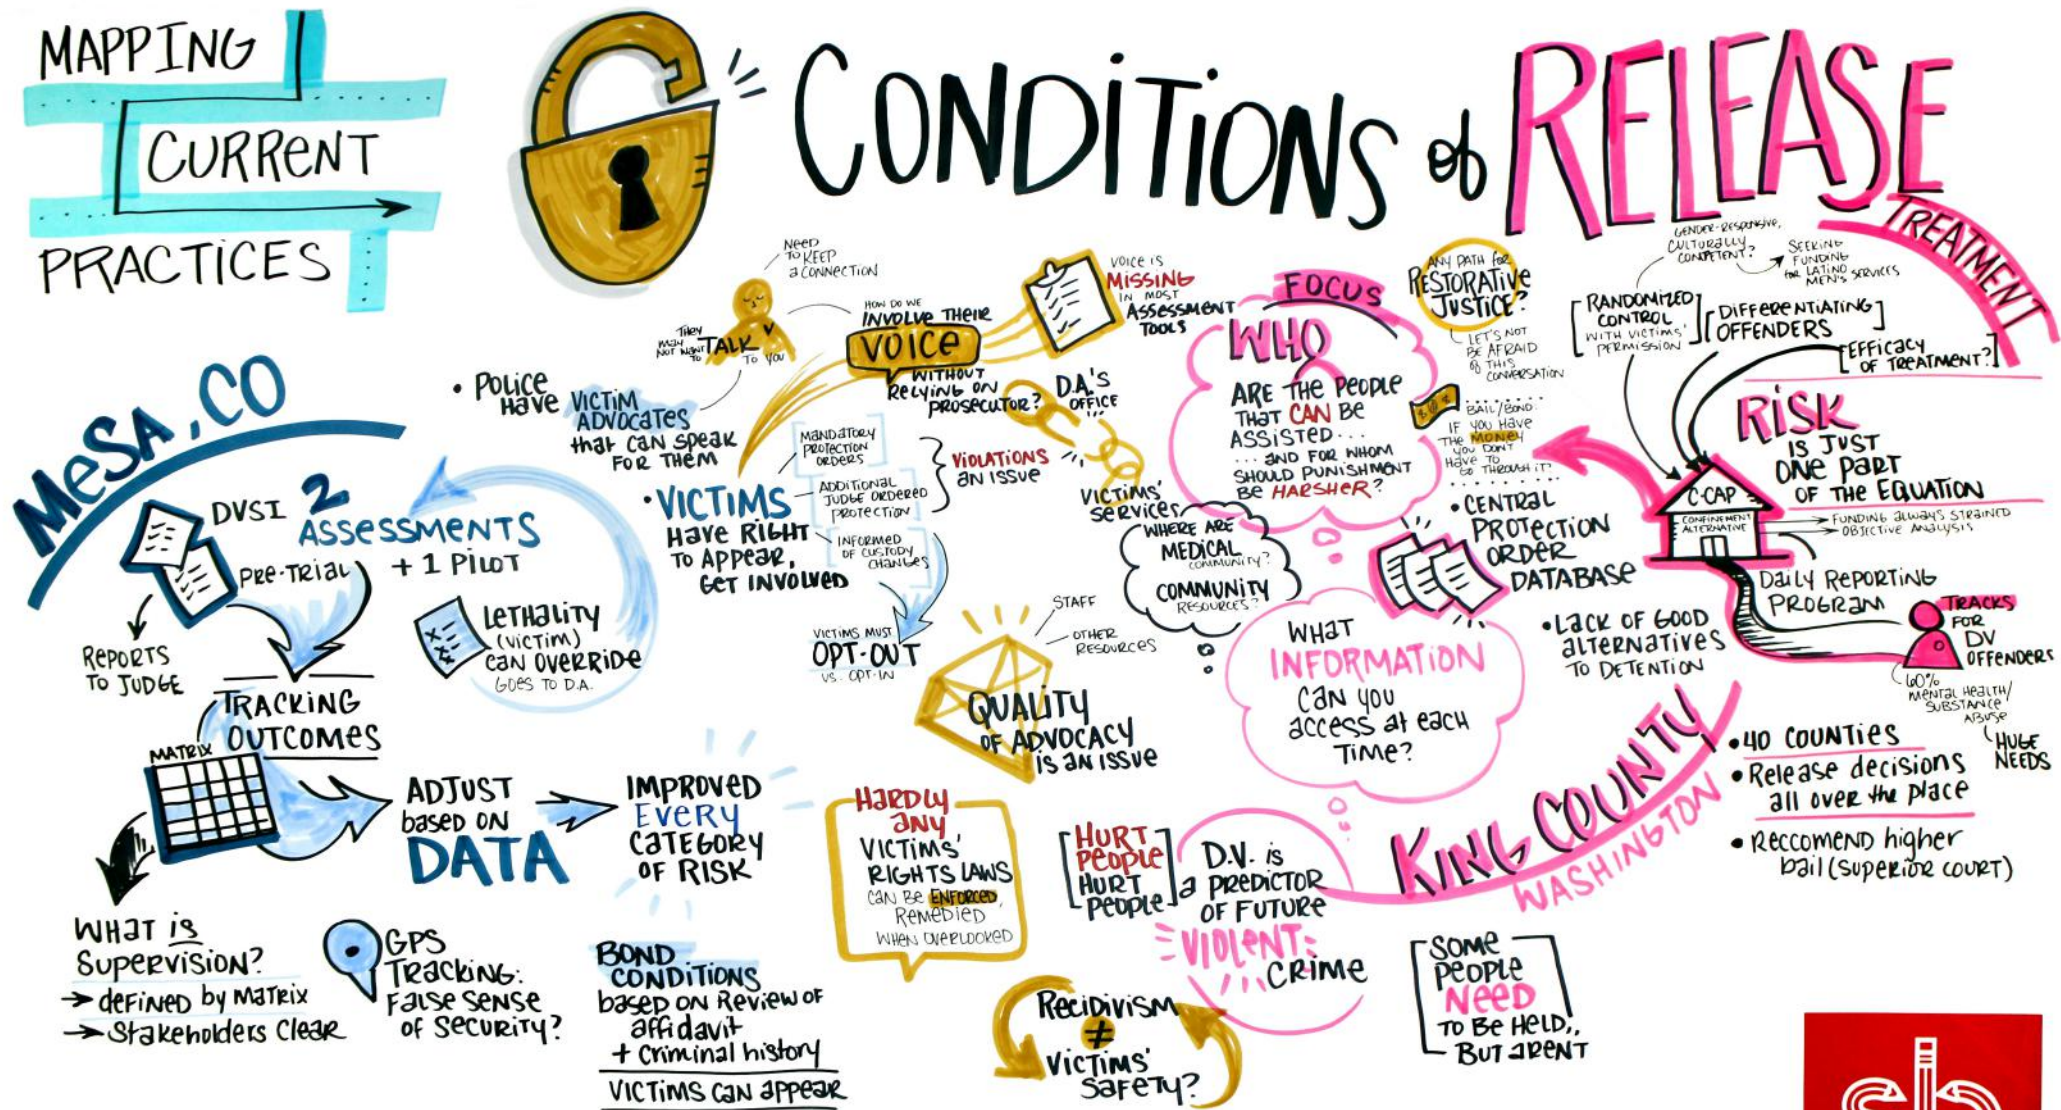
MAPPING CURRENT PRACTICES

CONDITIONS of RELEASE

MESA, CO

DVSI
2 ASSESSMENTS + 1 PILOT
PRE-TRIAL
REPORTS TO JUDGE
LETHALITY (VICTIM) CAN OVERRIDE
GOES TO D.A.
TRACKING OUTCOMES
MATRIX
ADJUST based on DATA
IMPROVED EVERY CATEGORY OF RISK
WHAT is SUPERVISION?
→ defined by MATRIX
→ Stakeholders Clear
GPS Tracking: False sense of security?
BOND CONDITIONS based on Review of affidavit + Criminal history
VICTIMS can appear

• Police have VICTIM ADVOCATES that can speak FOR THEM
They may not want to TALK to you
Need to keep a connection
How do we INVOLVE THEIR VOICE WITHOUT RELYING ON PROSECUTOR?
Voice is MISSING in most Assessment tools
D.A.'S OFFICE
VICTIMS' SERVICES
• VICTIMS Have Right to Appear, Get Involved
Mandatory protection orders
Additional judge ordered protection
Informed of custody changes
VIOLATIONS an issue
VICTIMS MUST OPT-OUT vs. OPT-IN
STAFF
OTHER RESOURCES
QUALITY OF ADVOCACY IS AN ISSUE
Hardly any VICTIMS' RIGHTS LAWS CAN BE ENFORCED, REMEDIED WHEN OVERLOOKED
Recidivism ≠ Victims' Safety?
HURT PEOPLE HURT PEOPLE
D.V. is a predictor of future VIOLENT CRIME

FOCUS
WHO ARE THE PEOPLE THAT CAN BE ASSISTED... ...AND FOR WHOM SHOULD PUNISHMENT BE HARSHER?
WHERE ARE MEDICAL COMMUNITY? COMMUNITY RESOURCES?
ANY PATH FOR RESTORATIVE JUSTICE?
LET'S NOT BE AFRAID OF THIS CONVERSATION
BAIL/BOND: IF YOU HAVE THE MONEY YOU DON'T HAVE TO GO THROUGH IT?
• CENTRAL PROTECTION ORDER DATABASE
WHAT INFORMATION CAN YOU ACCESS AT EACH TIME?
• Lack of good alternatives to detention
Some people Need to be held, But aren't

TREATMENT
GENDER-RESPONSIVE, CULTURALLY COMPETENT?
SEEKING FUNDING for LATINO MEN'S SERVICES
RANDOMIZED CONTROL WITH VICTIMS' PERMISSION
DIFFERENTIATING OFFENDERS
EFFICACY OF TREATMENT?
RISK IS JUST ONE PART OF THE EQUATION
C-CAP
CONFINEMENT ALTERNATIVE
FUNDING always strained
OBJECTIVE ANALYSIS
Daily Reporting Program
TRACKS FOR DV OFFENDERS
60% MENTAL HEALTH/ SUBSTANCE ABUSE
HUGE NEEDS

KING COUNTY WASHINGTON
• 40 COUNTIES
• Release decisions all over the place
• Reccomend higher bail (superior court)